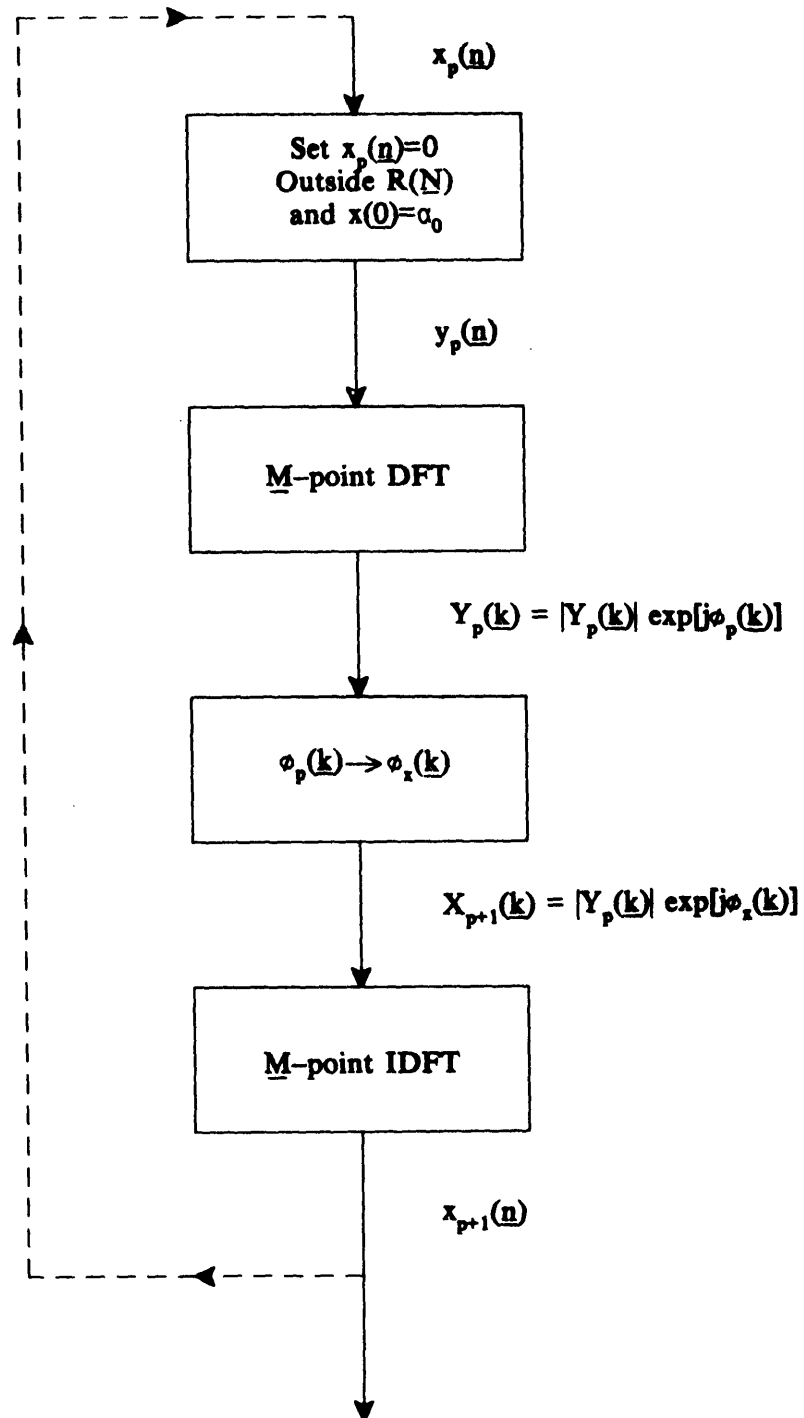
$x_p(\underline{n})$

Set $x_p(\underline{n})=0$
Outside $R(\underline{N})$
and $x(\underline{0})=\alpha_0$

$y_p(\underline{n})$

$\underline{M}$-point DFT

$Y_p(\underline{k}) = |Y_p(\underline{k})| \exp[j\phi_p(\underline{k})]$

$\phi_p(\underline{k}) \rightarrow \phi_x(\underline{k})$

$X_{p+1}(\underline{k}) = |Y_p(\underline{k})| \exp[j\phi_x(\underline{k})]$

$\underline{M}$-point IDFT

$x_{p+1}(\underline{n})$